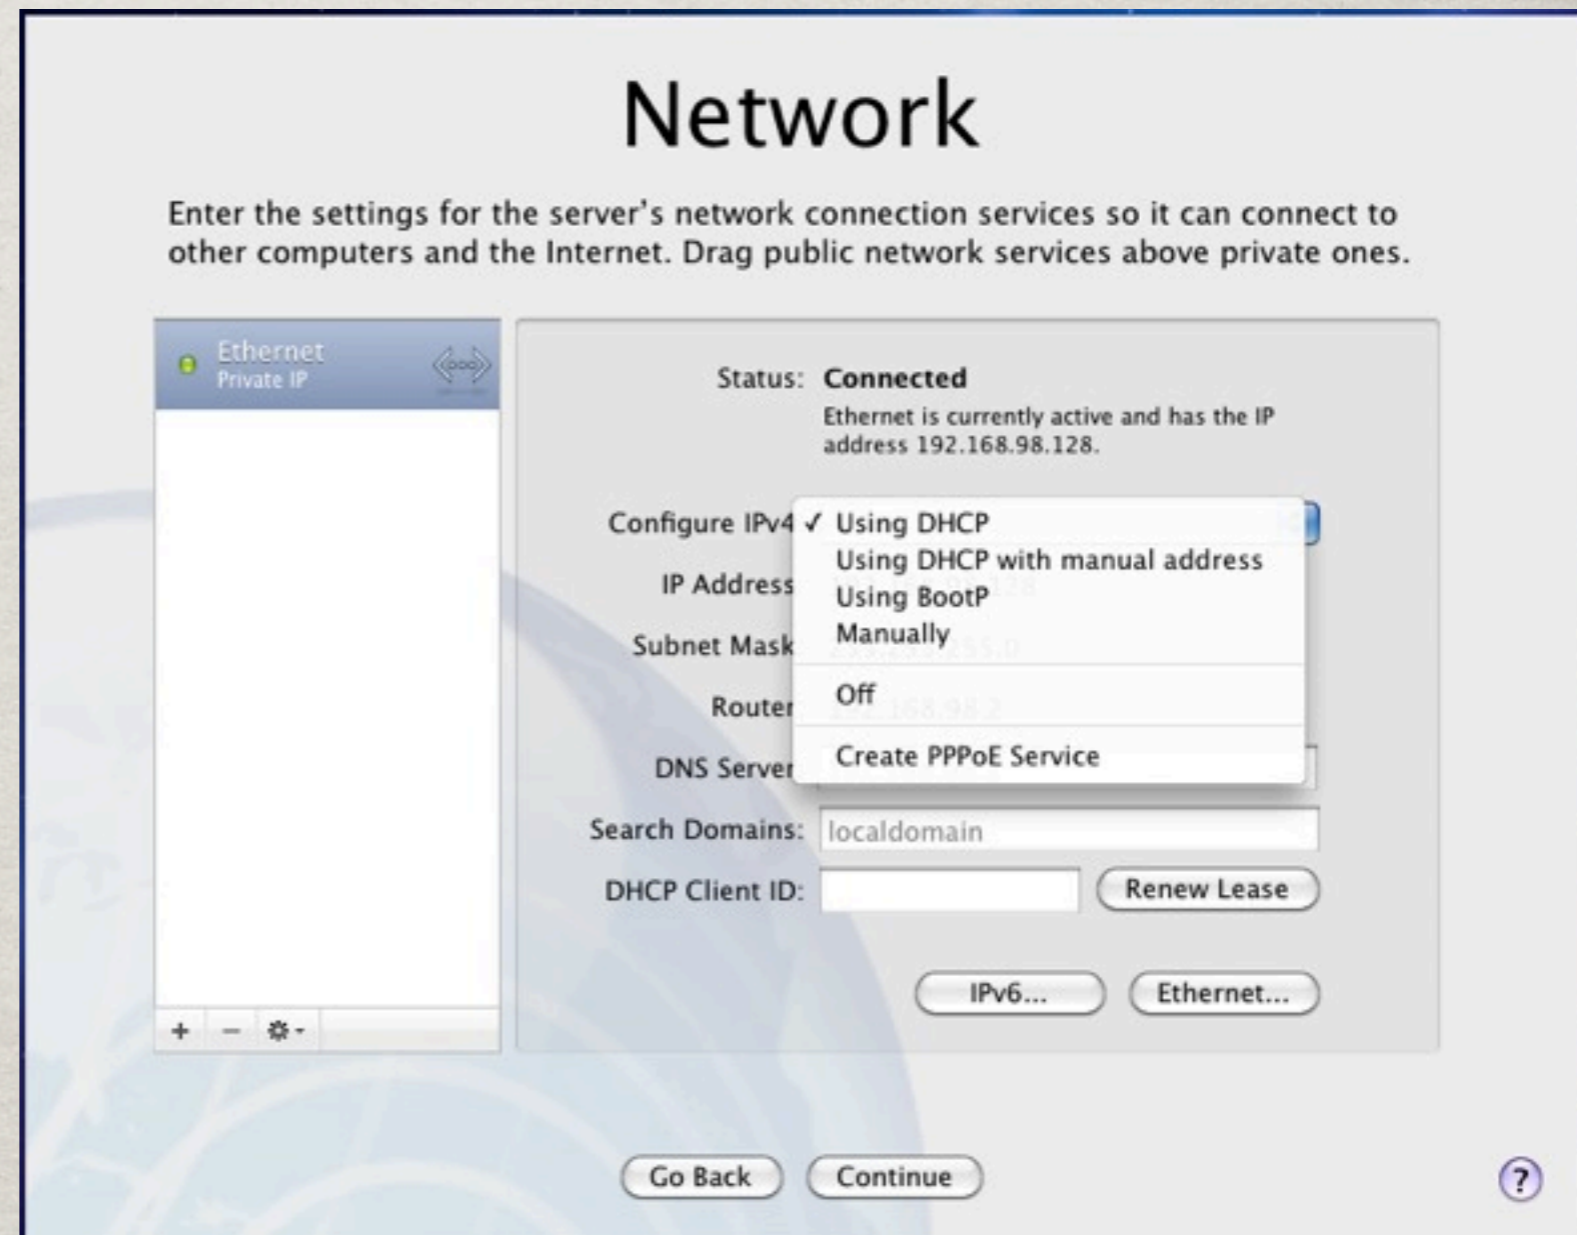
Network

Enter the settings for the server's network connection services so it can connect to other computers and the Internet. Drag public network services above private ones.

Ethernet
Private IP

+ − ⚙ ▾

Status: Connected
Ethernet is currently active and has the IP address 192.168.98.128.

Configure IPv4 ✓ Using DHCP
Using DHCP with manual address
Using BootP
Manually
Off
Create PPPoE Service

IP Address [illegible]
Subnet Mask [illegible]
Router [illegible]
DNS Server
Search Domains: localdomain
DHCP Client ID: Renew Lease

IPv6... Ethernet...

Go Back Continue

?